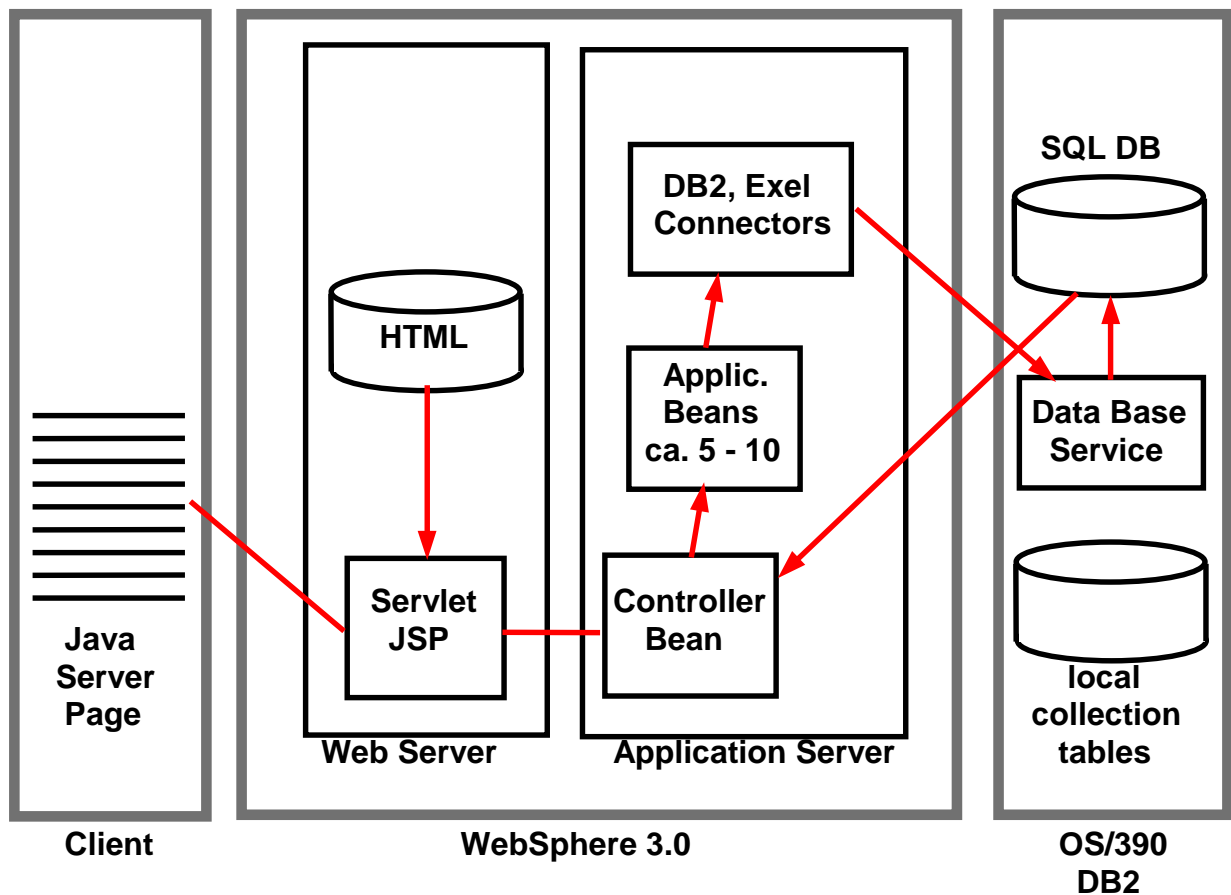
Java Server Page

Client

HTML

Servlet JSP

Web Server

DB2, Exel Connectors

Applic. Beans ca. 5 - 10

Controller Bean

Application Server

WebSphere 3.0

SQL DB

Data Base Service

local collection tables

OS/390 DB2